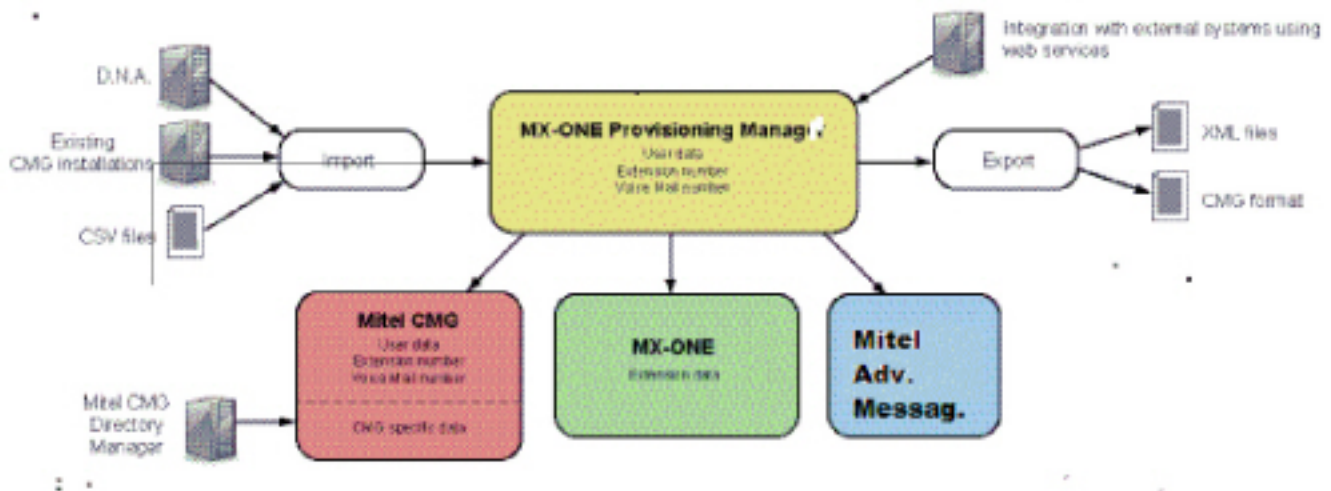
D.N.A.

Existing CMG installations

CSV files

Import

MX-ONE Provisioning Manag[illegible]

User data
Extension number
Voice Mail number

Integration with external systems using web services

Export

XML files

CMG format

Mitel CMG

User data
Extension number
Voice Mail number

CMG specific data

MX-ONE

Extension data

Mitel Adv. Messag.

Mitel CMG Directory Manager